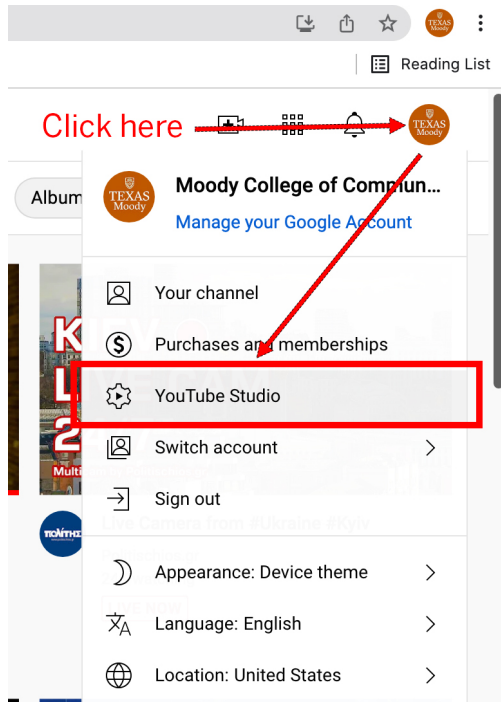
TEXAS Moody

Reading List

Click here

TEXAS Moody

Album

TEXAS Moody

Moody College of Commun...

Manage your Google Account

Your channel

Purchases and memberships

YouTube Studio

Switch account

Sign out

Appearance: Device theme

Language: English

Location: United States